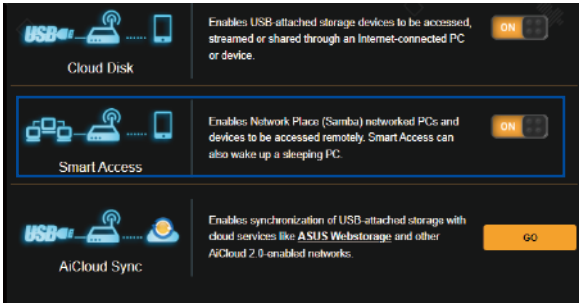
USB

Cloud Disk

Enables USB-attached storage devices to be accessed, streamed or shared through an Internet-connected PC or device.

ON

Smart Access

Enables Network Place (Samba) networked PCs and devices to be accessed remotely. Smart Access can also wake up a sleeping PC.

ON

USB

AiCloud Sync

Enables synchronization of USB-attached storage with cloud services like ASUS Webstorage and other AiCloud 2.0-enabled networks.

GO